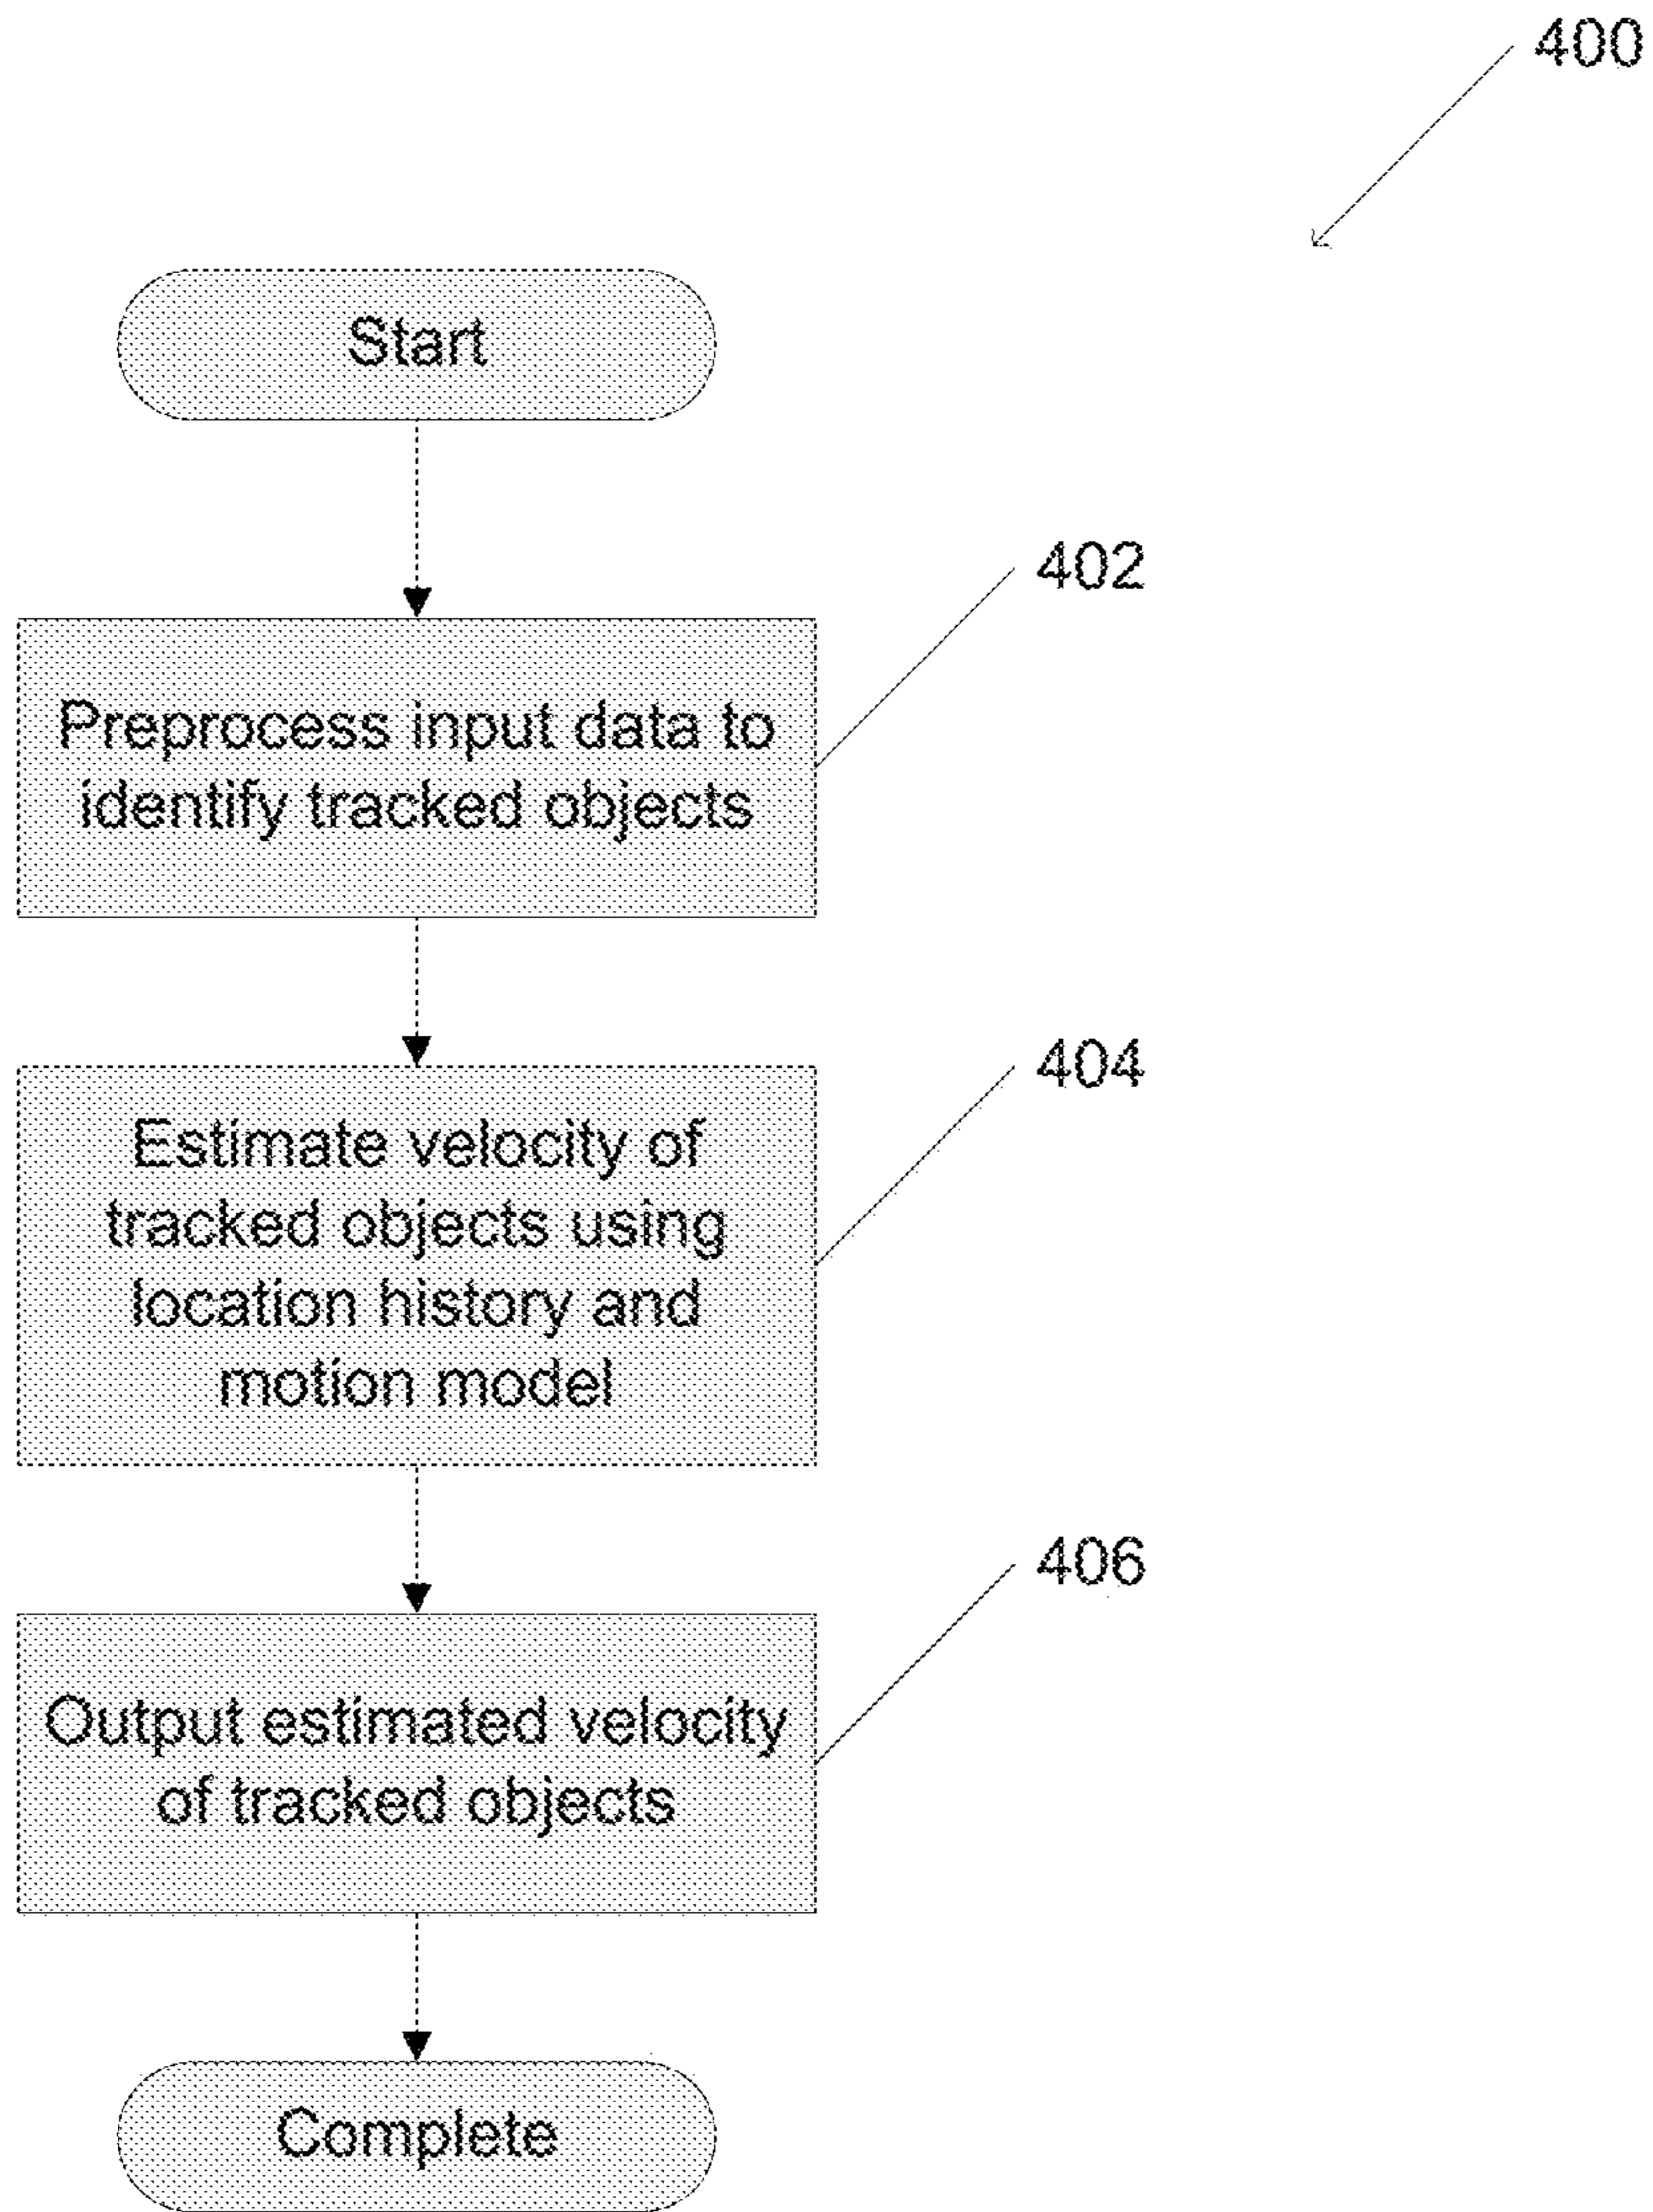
400

Start

402

Preprocess input data to identify tracked objects

404

Estimate velocity of tracked objects using location history and motion model

406

Output estimated velocity of tracked objects

Complete